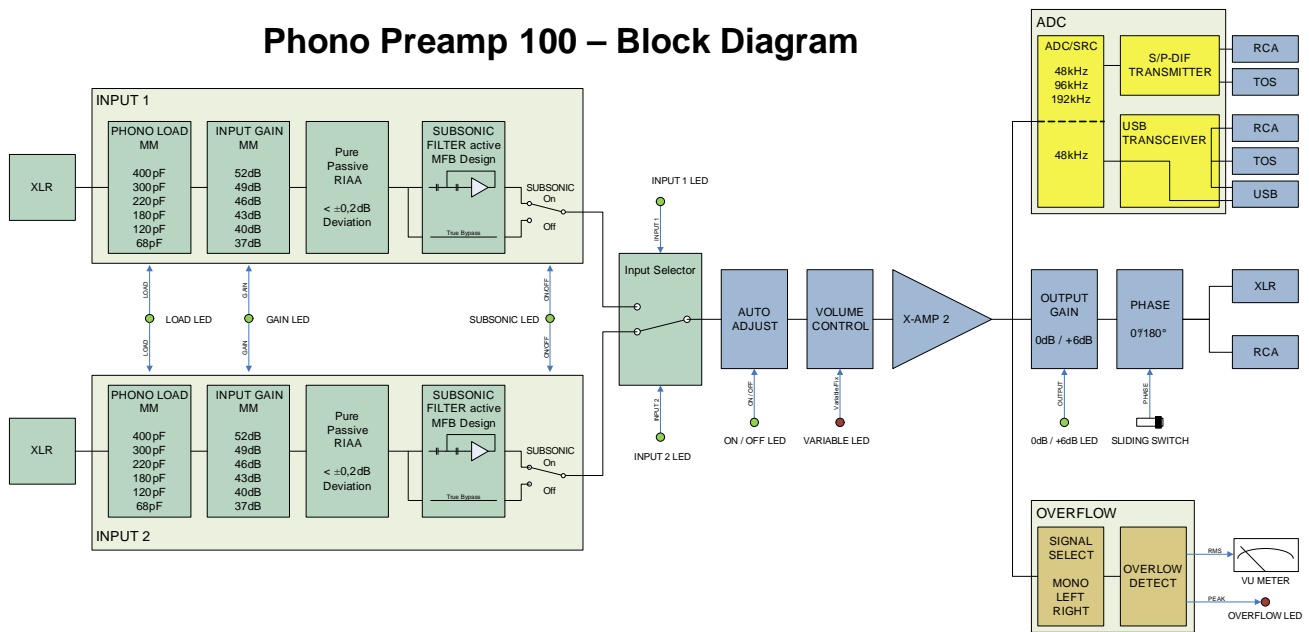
Phono Preamp 100 – Block Diagram

INPUT 1

XLR

PHONO LOAD MM
400pF
300pF
220pF
180pF
120pF
68pF

INPUT GAIN MM
52dB
49dB
46dB
43dB
40dB
37dB

Pure Passive RIAA
< ±0,2dB Deviation

SUBSONIC FILTER active MFB Design
True Bypass

SUBSONIC
On
Off

LOAD
LOAD LED
LOAD

GAIN
GAIN LED
GAIN

ON/OFF
SUBSONIC LED
ON/OFF

INPUT 2

XLR

PHONO LOAD MM
400pF
300pF
220pF
180pF
120pF
68pF

INPUT GAIN MM
52dB
49dB
46dB
43dB
40dB
37dB

Pure Passive RIAA
< ±0,2dB Deviation

SUBSONIC FILTER active MFB Design
True Bypass

SUBSONIC
On
Off

INPUT 1 LED
INPUT 1
Input Selector
INPUT 2
INPUT 2 LED

AUTO ADJUST
ON / OFF
ON / OFF LED

VOLUME CONTROL
Variable/Fix
VARIABLE LED

X-AMP 2

ADC
ADC/SRC
48kHz
96kHz
192kHz
48kHz

S/P-DIF TRANSMITTER
USB TRANSCEIVER

RCA
TOS
RCA
TOS
USB

OUTPUT GAIN
0dB / +6dB
OUTPUT
0dB / +6dB LED

PHASE
0°/180°
PHASE
SLIDING SWITCH

XLR
RCA

OVERFLOW
SIGNAL SELECT
MONO
LEFT
RIGHT

OVERLOW DETECT

RMS
VU METER
PEAK
OVERFLOW LED